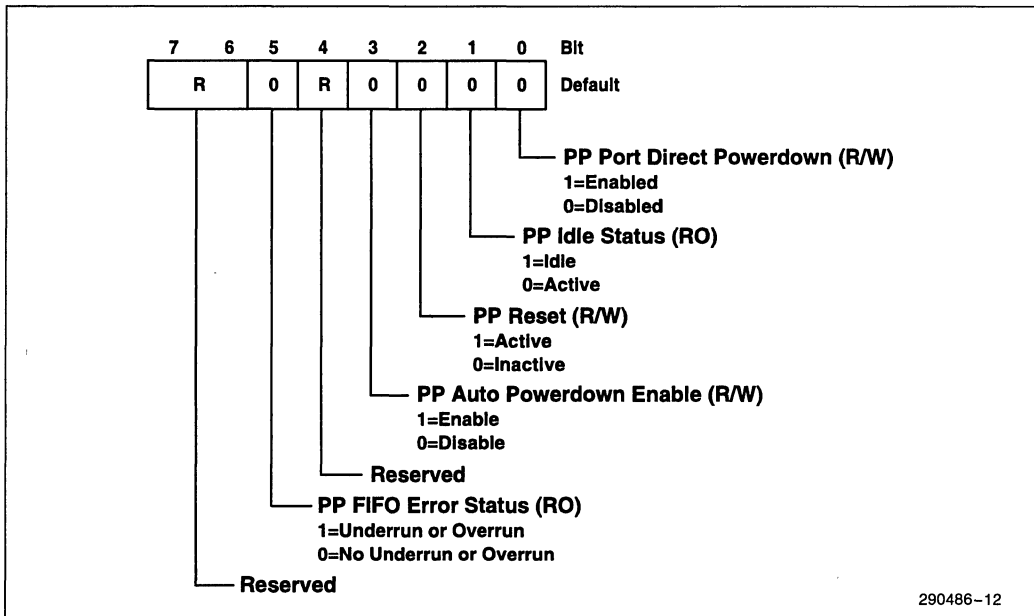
7 6 5 4 3 2 1 0 Bit

| R | 0 | R | 0 | 0 | 0 | 0 |
|---|---|---|---|---|---|---|

Default

PP Port Direct Powerdown (R/W)
1=Enabled
0=Disabled

PP Idle Status (RO)
1=Idle
0=Active

PP Reset (R/W)
1=Active
0=Inactive

PP Auto Powerdown Enable (R/W)
1=Enable
0=Disable

Reserved

PP FIFO Error Status (RO)
1=Underrun or Overrun
0=No Underrun or Overrun

Reserved

290486–12